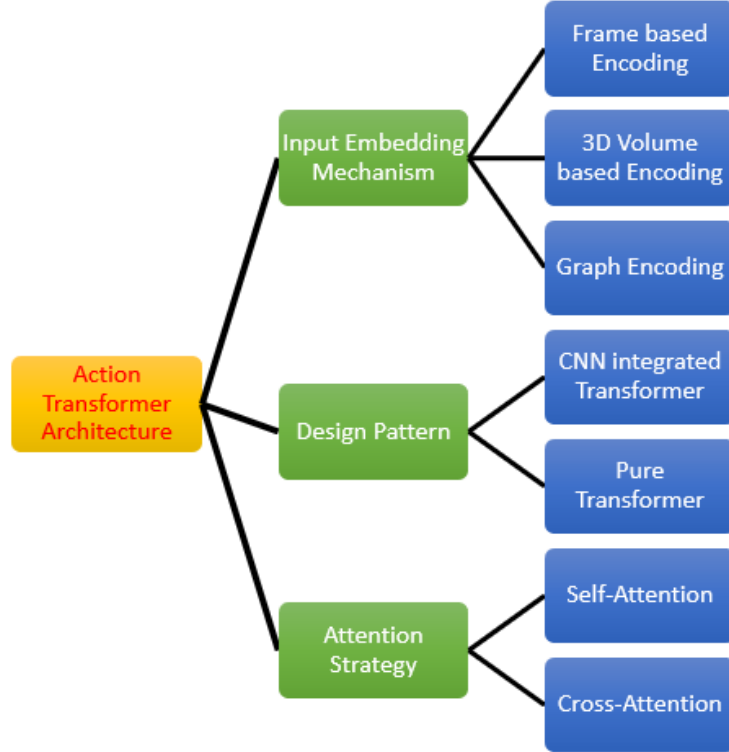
Action Transformer Architecture

Input Embedding Mechanism

Frame based Encoding

3D Volume based Encoding

Graph Encoding

Design Pattern

CNN integrated Transformer

Pure Transformer

Attention Strategy

Self-Attention

Cross-Attention